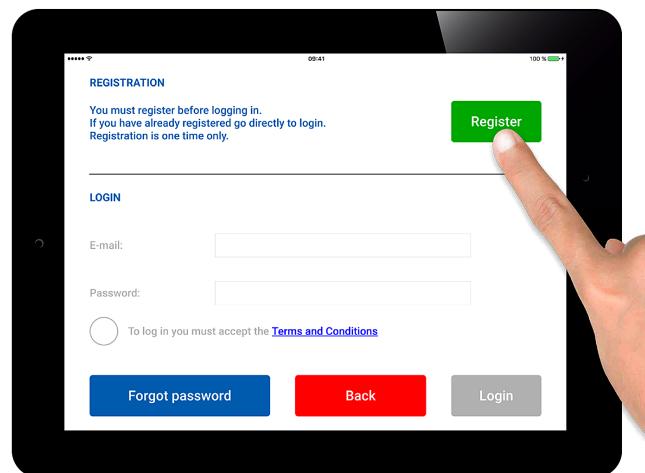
09:41
100 %

REGISTRATION

You must register before logging in.
If you have already registered go directly to login.
Registration is one time only.

Register

LOGIN

E-mail:

Password:

To log in you must accept the Terms and Conditions

Forgot password

Back

Login